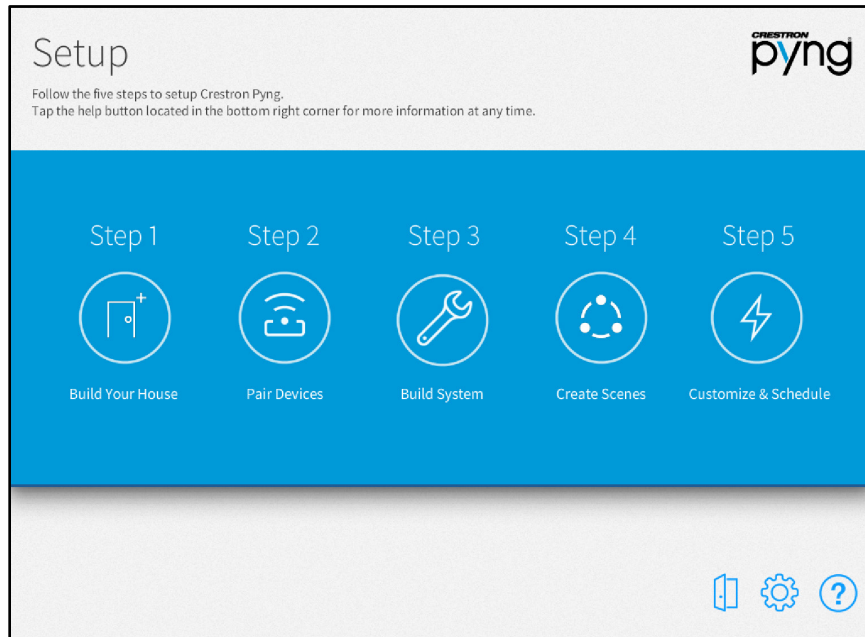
Setup

CRESTRON pyng

Follow the five steps to setup Crestron Pyng.
Tap the help button located in the bottom right corner for more information at any time.

Step 1
Build Your House

Step 2
Pair Devices

Step 3
Build System

Step 4
Create Scenes

Step 5
Customize & Schedule

?